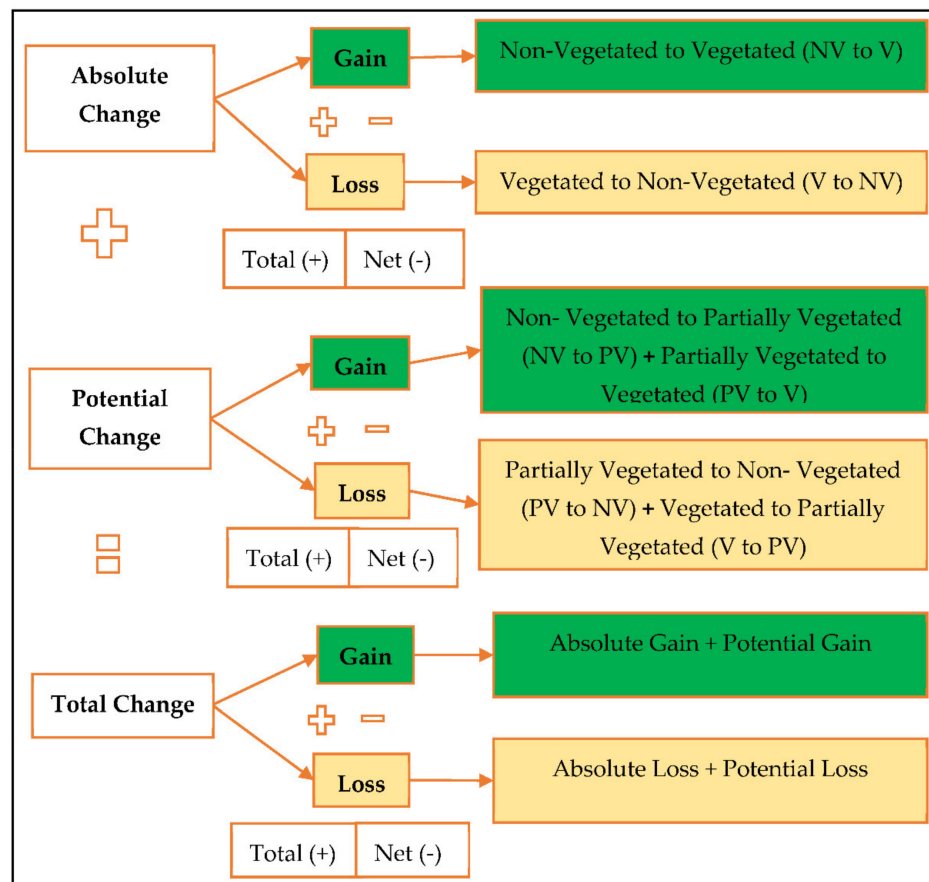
Absolute Change

Gain

Non-Vegetated to Vegetated (NV to V)

Loss

Vegetated to Non-Vegetated (V to NV)

| Total (+) | Net (-) |
|---|---|

Potential Change

Gain

Non- Vegetated to Partially Vegetated (NV to PV) + Partially Vegetated to Vegetated (PV to V)

Loss

Partially Vegetated to Non- Vegetated (PV to NV) + Vegetated to Partially Vegetated (V to PV)

| Total (+) | Net (-) |
|---|---|

Total Change

Gain

Absolute Gain + Potential Gain

Loss

Absolute Loss + Potential Loss

| Total (+) | Net (-) |
|---|---|